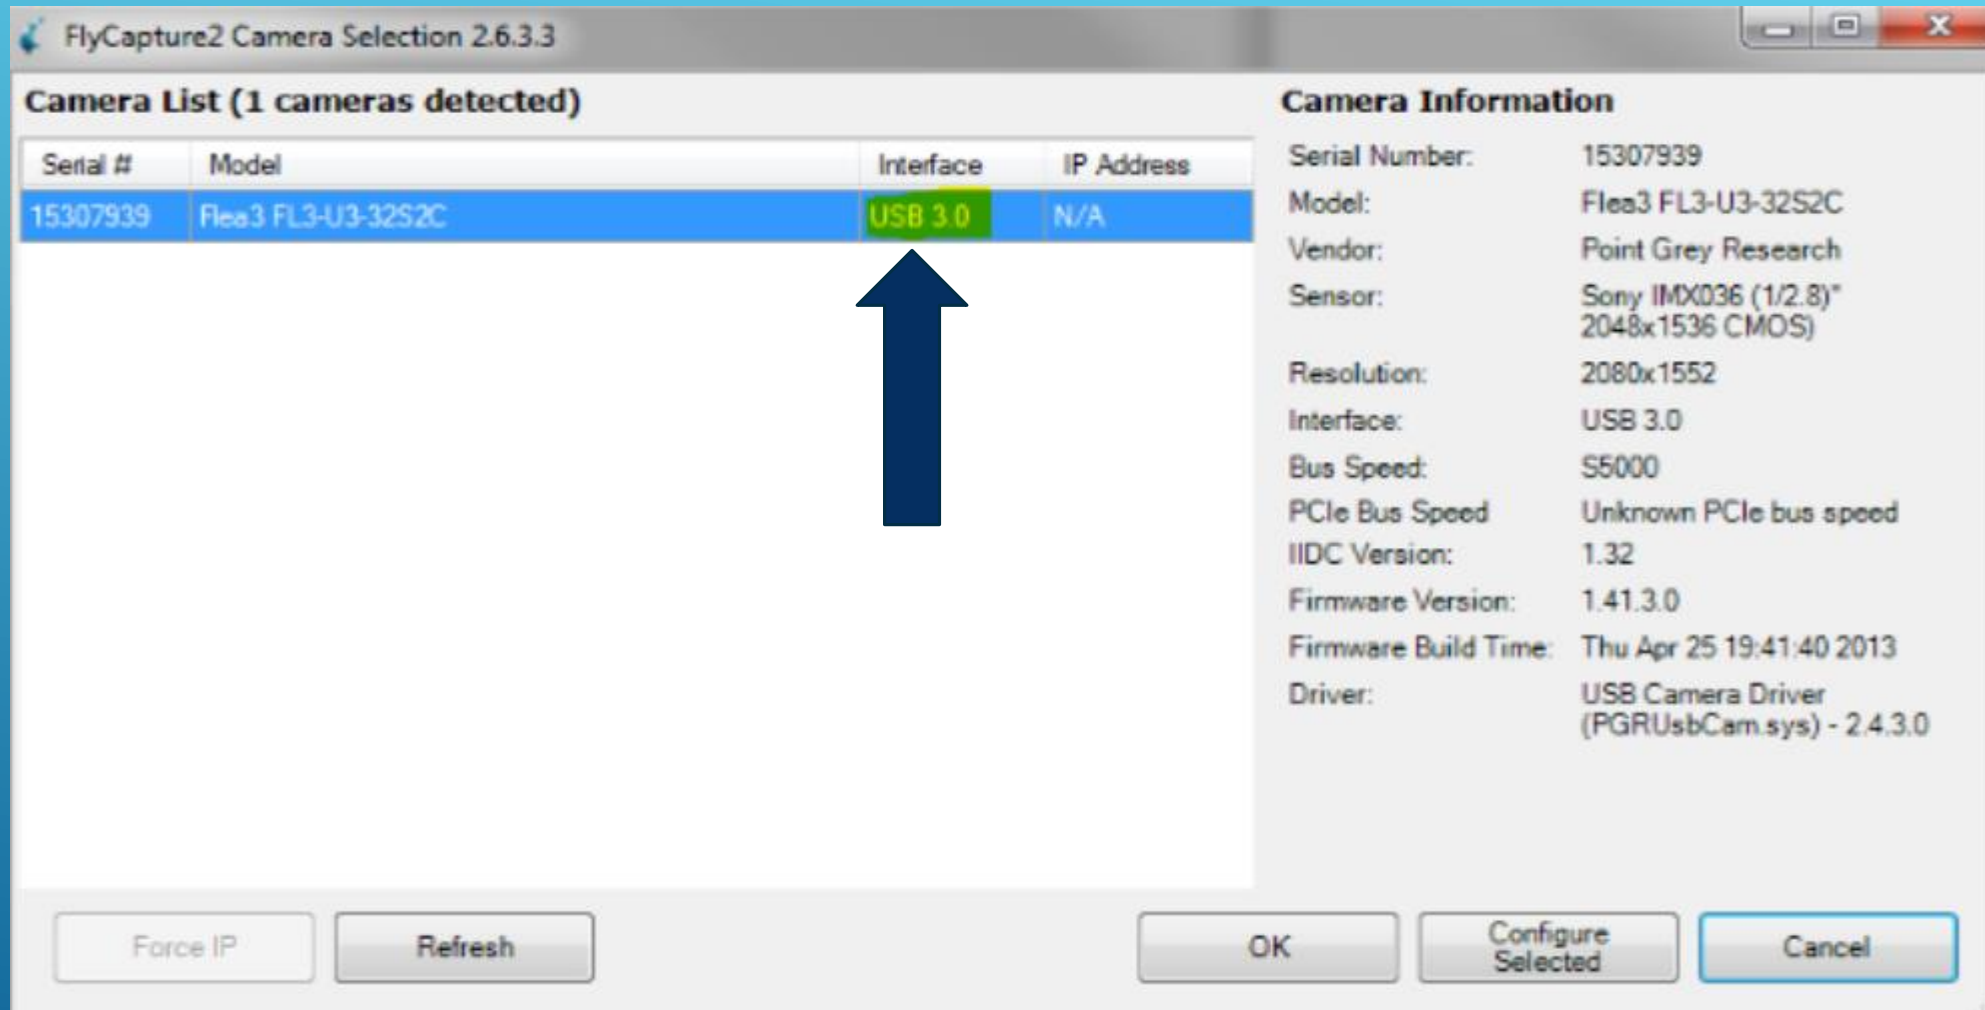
FlyCapture2 Camera Selection 2.6.3.3

Camera List (1 cameras detected)

| Serial # | Model | Interface | IP Address |
|---|---|---|---|
| 15307939 | Flea3 FL3-U3-32S2C | USB 3.0 | N/A |

Camera Information

| | |
|---|---|
| Serial Number: | 15307939 |
| Model: | Flea3 FL3-U3-32S2C |
| Vendor: | Point Grey Research |
| Sensor: | Sony IMX036 (1/2.8)" 2048x1536 CMOS) |
| Resolution: | 2080x1552 |
| Interface: | USB 3.0 |
| Bus Speed: | S5000 |
| PCIe Bus Speed | Unknown PCIe bus speed |
| IIDC Version: | 1.32 |
| Firmware Version: | 1.41.3.0 |
| Firmware Build Time: | Thu Apr 25 19:41:40 2013 |
| Driver: | USB Camera Driver (PGRUsbCam.sys) - 2.4.3.0 |

Force IP
Refresh
OK
Configure Selected
Cancel